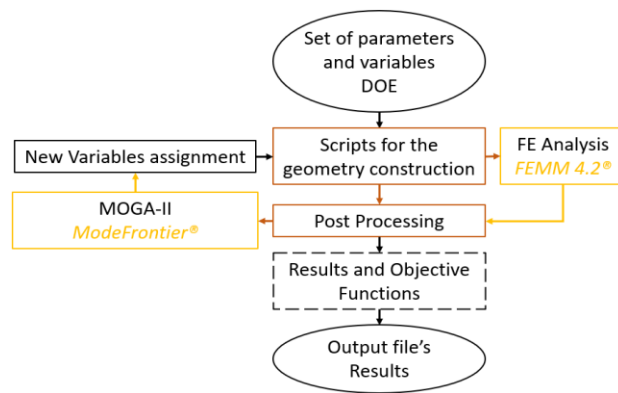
Set of parameters and variables DOE

New Variables assignment

Scripts for the geometry construction

FE Analysis
FEMM 4.2®

MOGA-II
ModeFrontier®

Post Processing

Results and Objective Functions

Output file's Results